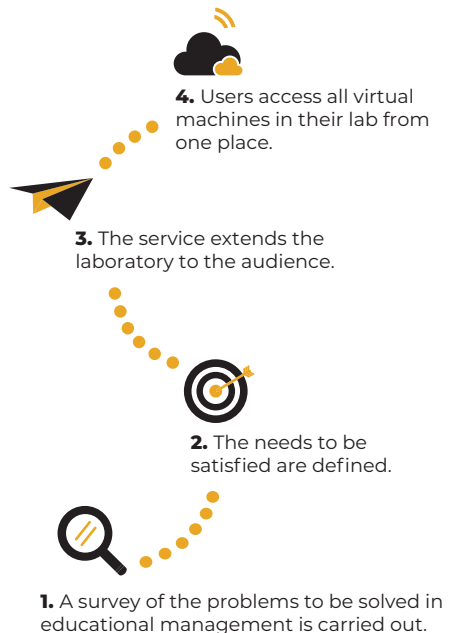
**4.** Users access all virtual machines in their lab from one place.

**3.** The service extends the laboratory to the audience.

**2.** The needs to be satisfied are defined.

**1.** A survey of the problems to be solved in educational management is carried out.